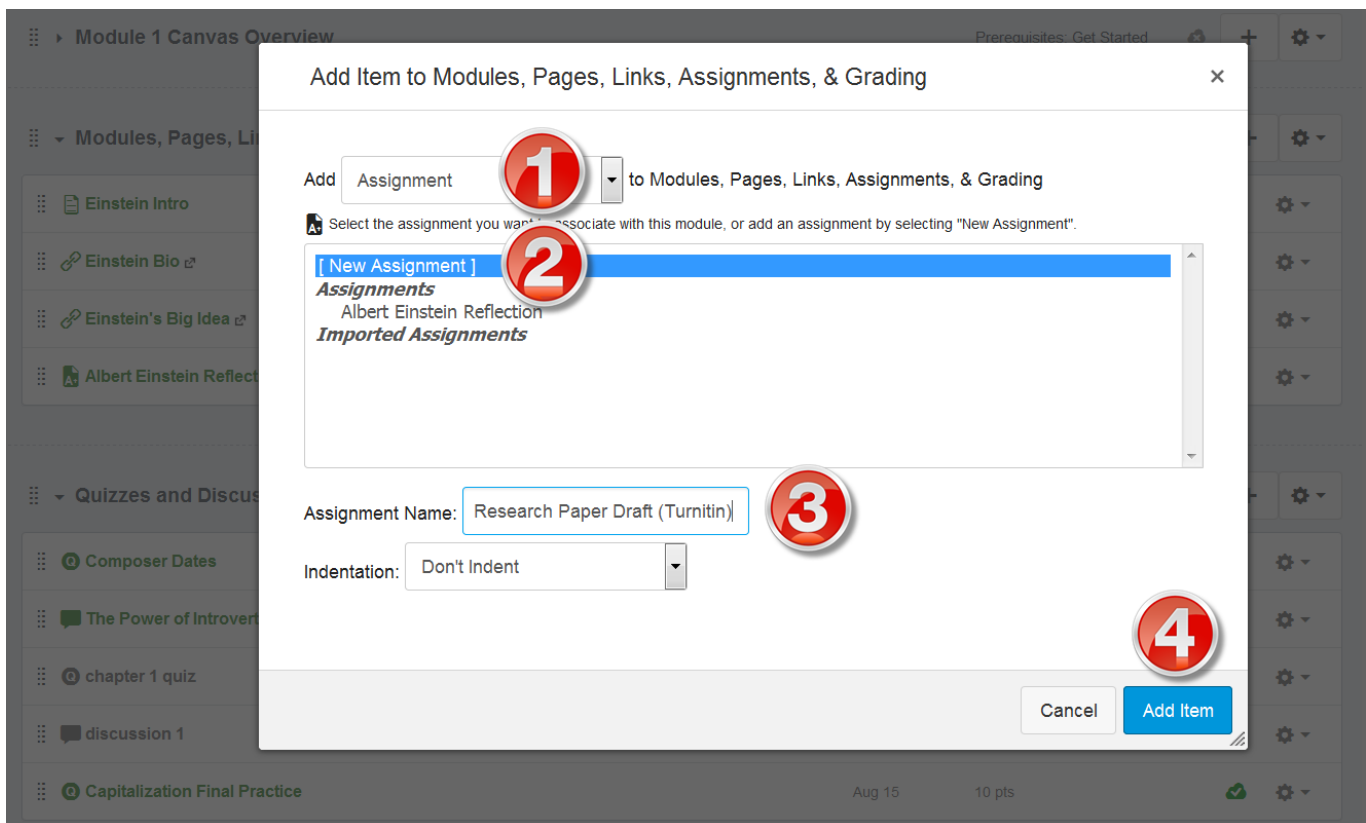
Module 1 Canvas Overview

Prerequisites: Get Started

Modules, Pages, Li

Einstein Intro

Einstein Bio

Einstein's Big Idea

Albert Einstein Reflect

Quizzes and Discus

Composer Dates

The Power of Introvert

chapter 1 quiz

discussion 1

Capitalization Final Practice

Aug 15

10 pts

Add Item to Modules, Pages, Links, Assignments, & Grading

×

Add Assignment 1 to Modules, Pages, Links, Assignments, & Grading

Select the assignment you want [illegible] associate with this module, or add an assignment by selecting "New Assignment".

[ New Assignment ] 2

Assignments

Albert Einstein Reflection

Imported Assignments

Assignment Name: Research Paper Draft (Turnitin) 3

Indentation: Don't Indent

4

Cancel

Add Item